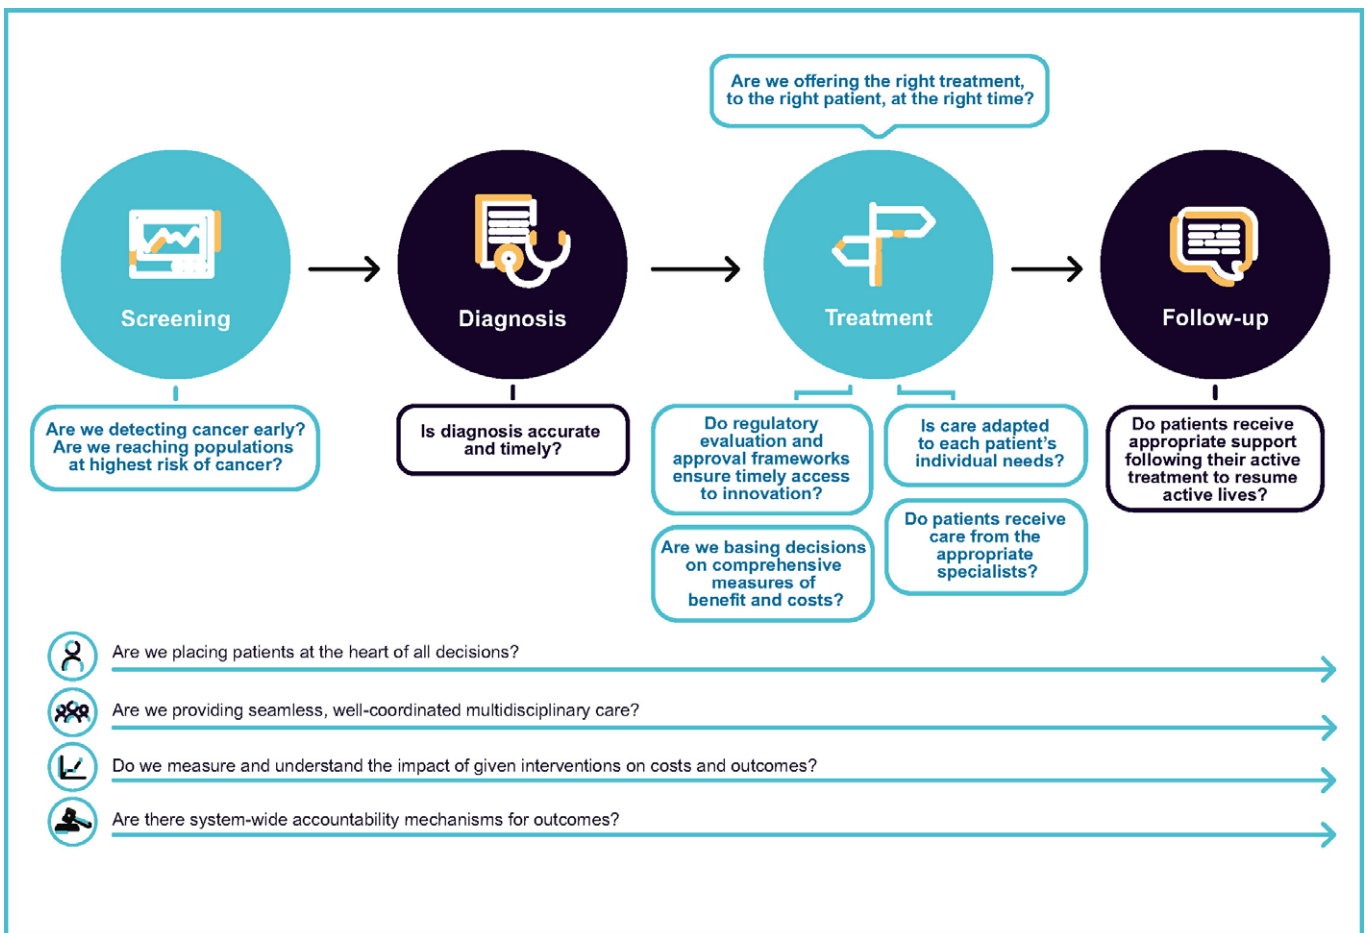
Are we offering the right treatment, to the right patient, at the right time?

Screening

Diagnosis

Treatment

Follow-up

Are we detecting cancer early? Are we reaching populations at highest risk of cancer?

Is diagnosis accurate and timely?

Do regulatory evaluation and approval frameworks ensure timely access to innovation?

Are we basing decisions on comprehensive measures of benefit and costs?

Is care adapted to each patient's individual needs?

Do patients receive care from the appropriate specialists?

Do patients receive appropriate support following their active treatment to resume active lives?

Are we placing patients at the heart of all decisions?

Are we providing seamless, well-coordinated multidisciplinary care?

Do we measure and understand the impact of given interventions on costs and outcomes?

Are there system-wide accountability mechanisms for outcomes?